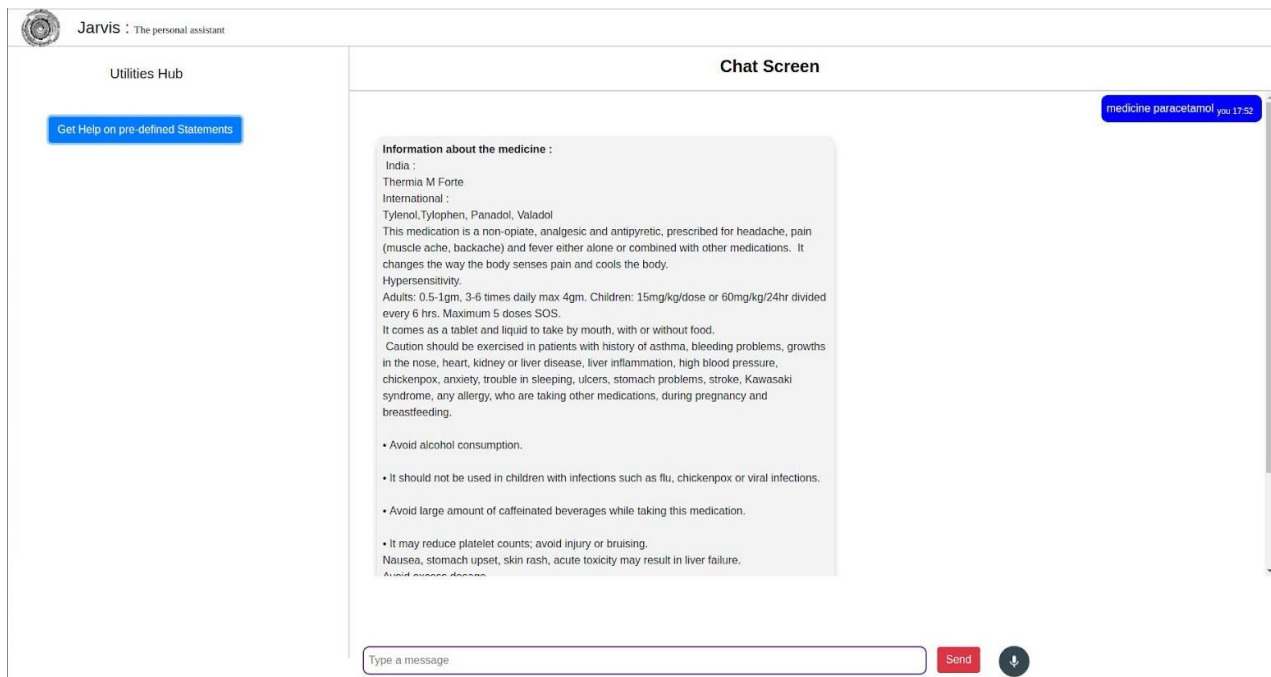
Jarvis : The personal assistant

Utilities Hub

Get Help on pre-defined Statements

Chat Screen

medicine paracetamol you 17:52

Information about the medicine :
India :
Thermia M Forte
International :
Tylenol,Tylophen, Panadol, Valadol
This medication is a non-opiate, analgesic and antipyretic, prescribed for headache, pain (muscle ache, backache) and fever either alone or combined with other medications. It changes the way the body senses pain and cools the body.
Hypersensitivity.
Adults: 0.5-1gm, 3-6 times daily max 4gm. Children: 15mg/kg/dose or 60mg/kg/24hr divided every 6 hrs. Maximum 5 doses SOS.
It comes as a tablet and liquid to take by mouth, with or without food.
Caution should be exercised in patients with history of asthma, bleeding problems, growths in the nose, heart, kidney or liver disease, liver inflammation, high blood pressure, chickenpox, anxiety, trouble in sleeping, ulcers, stomach problems, stroke, Kawasaki syndrome, any allergy, who are taking other medications, during pregnancy and breastfeeding.

• Avoid alcohol consumption.

• It should not be used in children with infections such as flu, chickenpox or viral infections.

• Avoid large amount of caffeinated beverages while taking this medication.

• It may reduce platelet counts; avoid injury or bruising.
Nausea, stomach upset, skin rash, acute toxicity may result in liver failure.
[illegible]

Type a message

Send